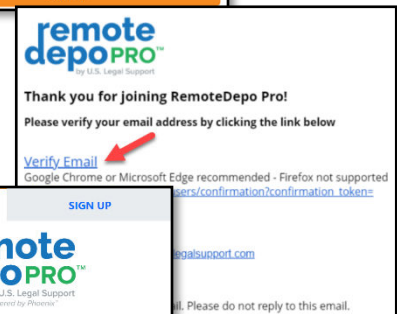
remote depo PRO™
by U.S. Legal Support

Thank you for joining RemoteDepo Pro!

Please verify your email address by clicking the link below

Verify Email
Google Chrome or Microsoft Edge recommended - Firefox not supported
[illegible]users/confirmation?confirmation_token=

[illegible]egalsupport.com

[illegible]il. Please do not reply to this email.

SIGN UP

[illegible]mote
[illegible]o PRO™
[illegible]U.S. Legal Support
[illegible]ered by Phoenix™